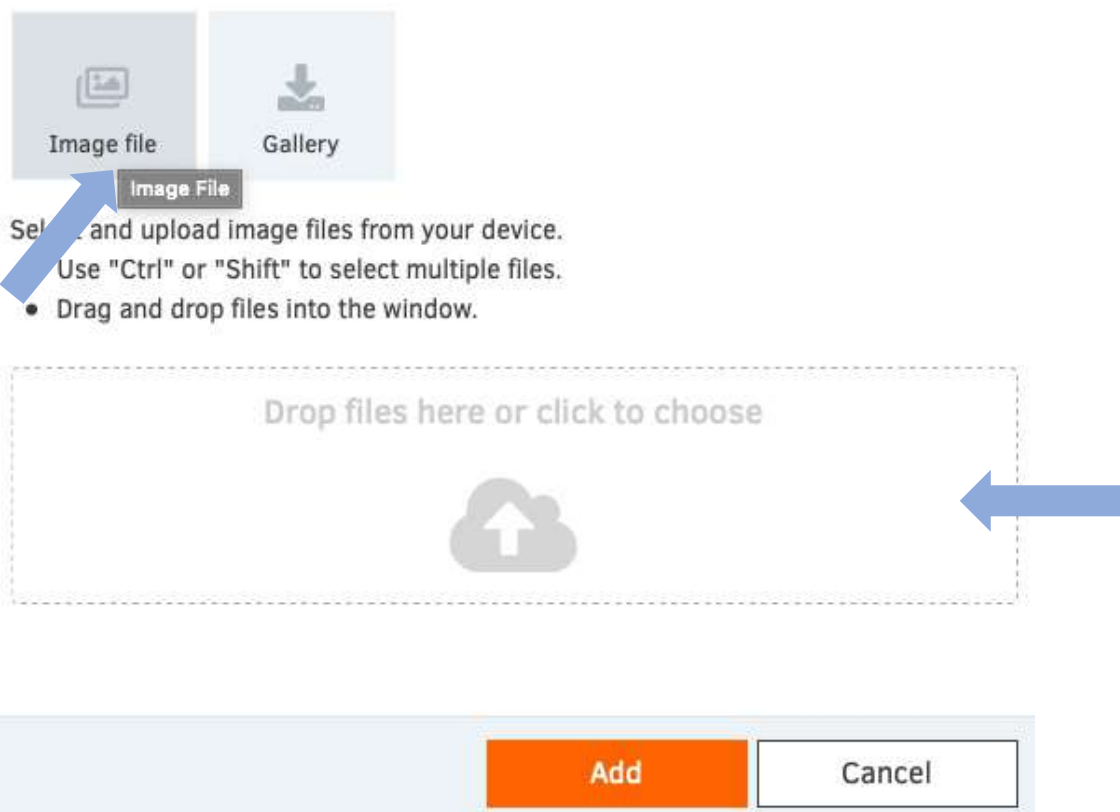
Image file

Gallery

Image File

Sel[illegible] and upload image files from your device.
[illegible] Use "Ctrl" or "Shift" to select multiple files.
• Drag and drop files into the window.

Drop files here or click to choose

Add

Cancel